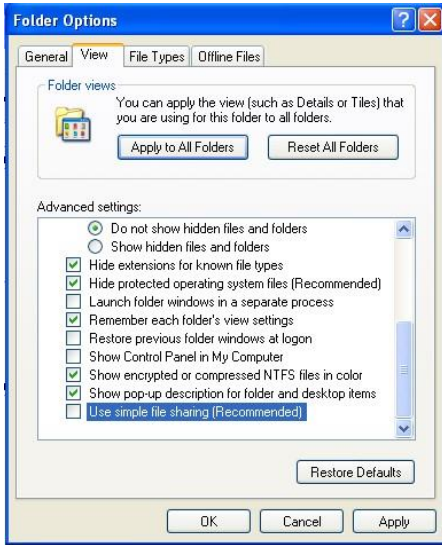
Folder Options

General View File Types Offline Files

Folder views

You can apply the view (such as Details or Tiles) that you are using for this folder to all folders.

Apply to All Folders

Reset All Folders

Advanced settings:

Do not show hidden files and folders

Show hidden files and folders

Hide extensions for known file types

Hide protected operating system files (Recommended)

Launch folder windows in a separate process

Remember each folder's view settings

Restore previous folder windows at logon

Show Control Panel in My Computer

Show encrypted or compressed NTFS files in color

Show pop-up description for folder and desktop items

Use simple file sharing (Recommended)

Restore Defaults

OK

Cancel

Apply